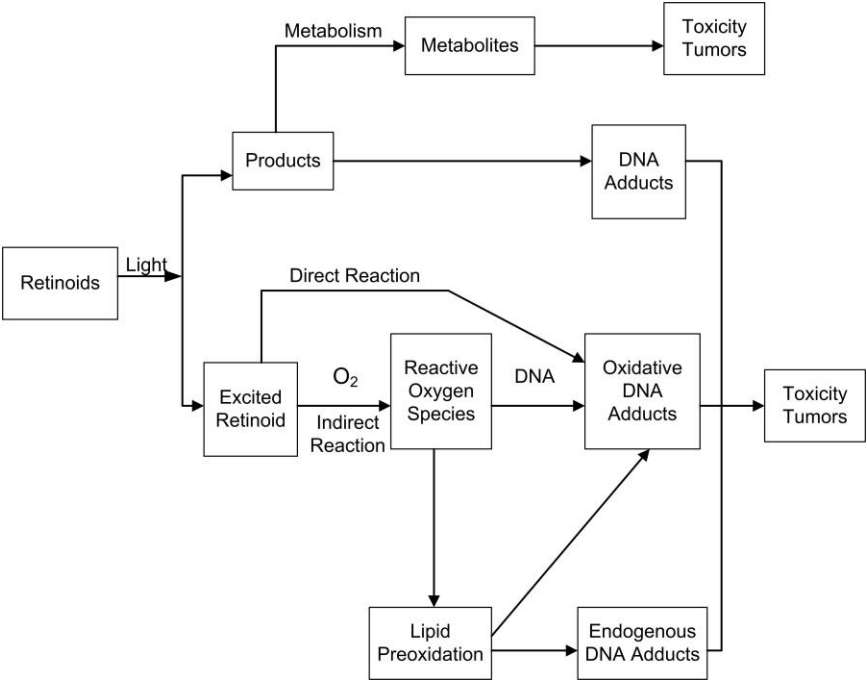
Metabolism

Metabolites

Toxicity Tumors

Products

DNA Adducts

Retinoids

Light

Direct Reaction

Excited Retinoid

$O_2$

Indirect Reaction

Reactive Oxygen Species

DNA

Oxidative DNA Adducts

Toxicity Tumors

Lipid Preoxidation

Endogenous DNA Adducts